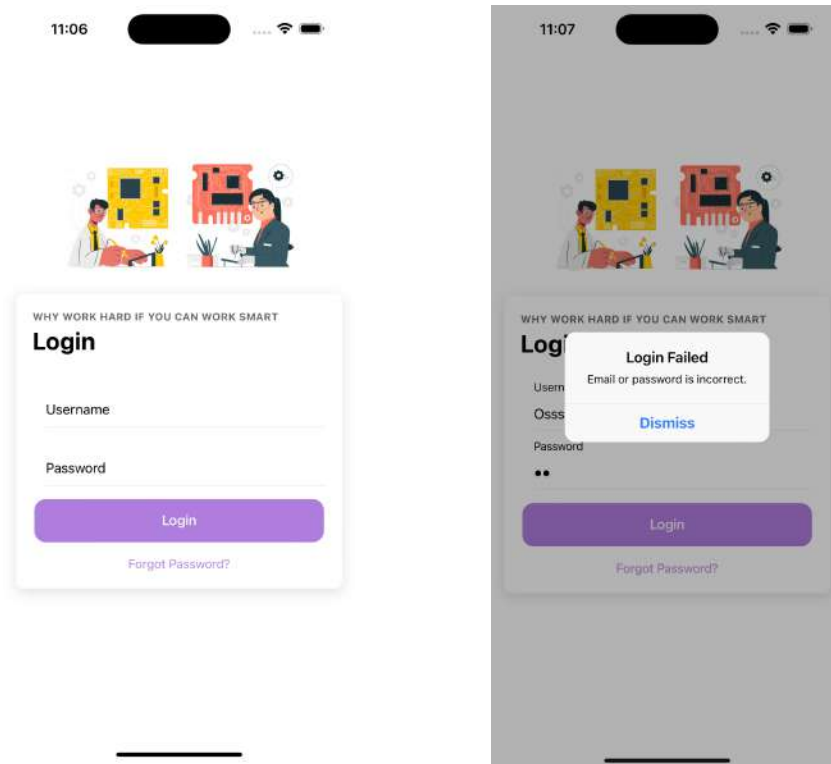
11:06

WHY WORK HARD IF YOU CAN WORK SMART

Login

Username

Password

Login

Forgot Password?

11:07

WHY WORK HARD IF YOU CAN WORK SMART

Logi

Userna

Osss

Password

••

Login Failed

Email or password is incorrect.

Dismiss

Login

Forgot Password?